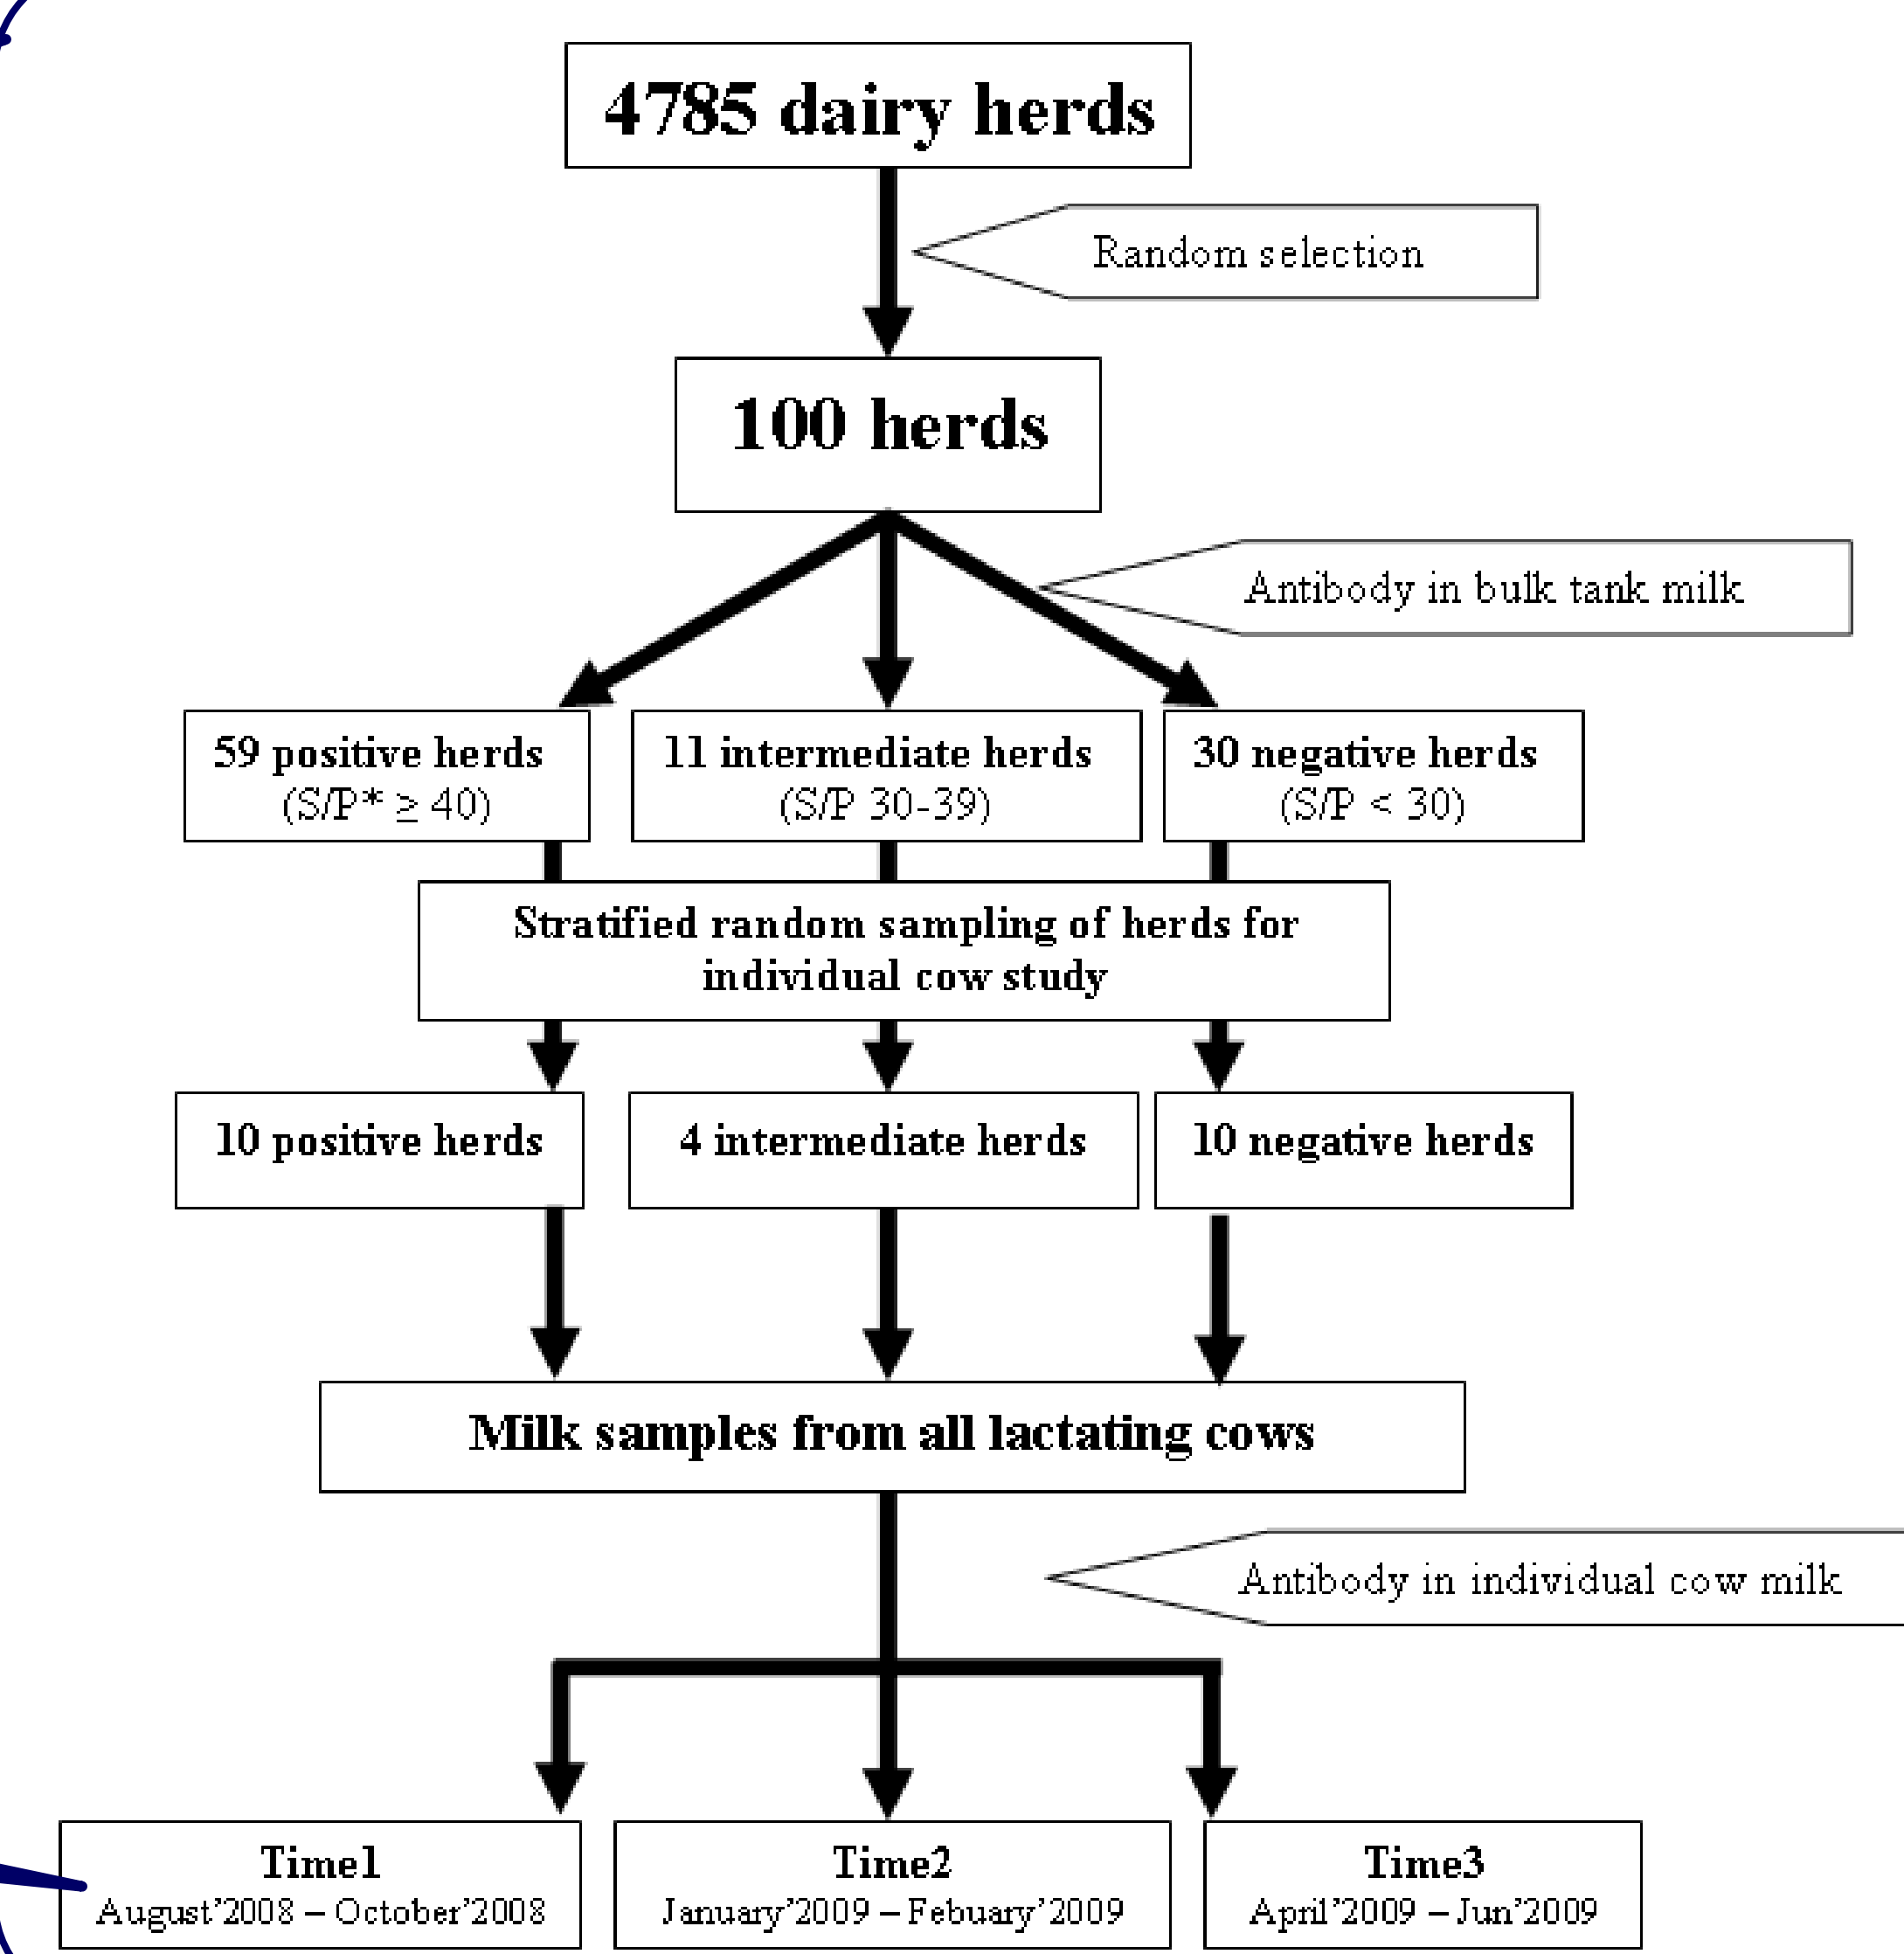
4785 dairy herds

Random selection

100 herds

Antibody in bulk tank milk

59 positive herds (S/P* $\geq$ 40)

11 intermediate herds (S/P 30-39)

30 negative herds (S/P < 30)

Stratified random sampling of herds for individual cow study

10 positive herds

4 intermediate herds

10 negative herds

Milk samples from all lactating cows

Antibody in individual cow milk

Time1 August'2008 – October'2008

Time2 January'2009 – Febuary'2009

Time3 April'2009 – Jun'2009